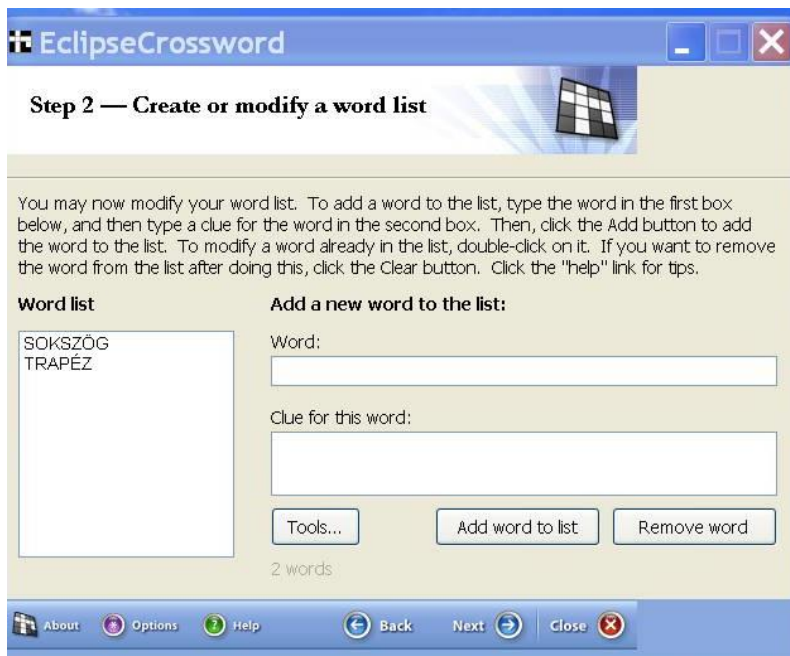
EclipseCrossword

Step 2 — Create or modify a word list

You may now modify your word list. To add a word to the list, type the word in the first box below, and then type a clue for the word in the second box. Then, click the Add button to add the word to the list. To modify a word already in the list, double-click on it. If you want to remove the word from the list after doing this, click the Clear button. Click the "help" link for tips.

Word list

SOKSZÖG
TRAPÉZ

Add a new word to the list:

Word:

Clue for this word:

Tools...

Add word to list

Remove word

2 words

About Options Help Back Next Close